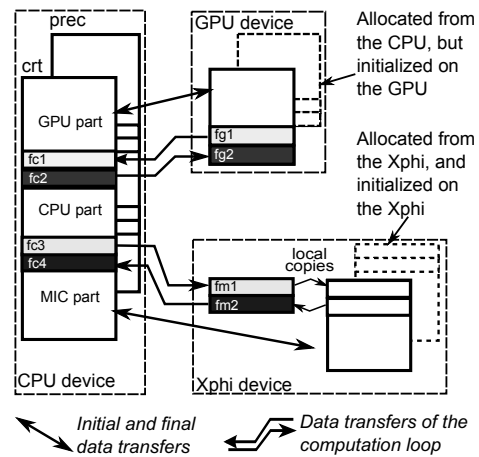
prec

crt

GPU part

fc1

fc2

CPU part

fc3

fc4

MIC part

CPU device

GPU device

fg1

fg2

Allocated from the CPU, but initialized on the GPU

Allocated from the Xphi, and initialized on the Xphi

local copies

fm1

fm2

Xphi device

Initial and final data transfers

Data transfers of the computation loop